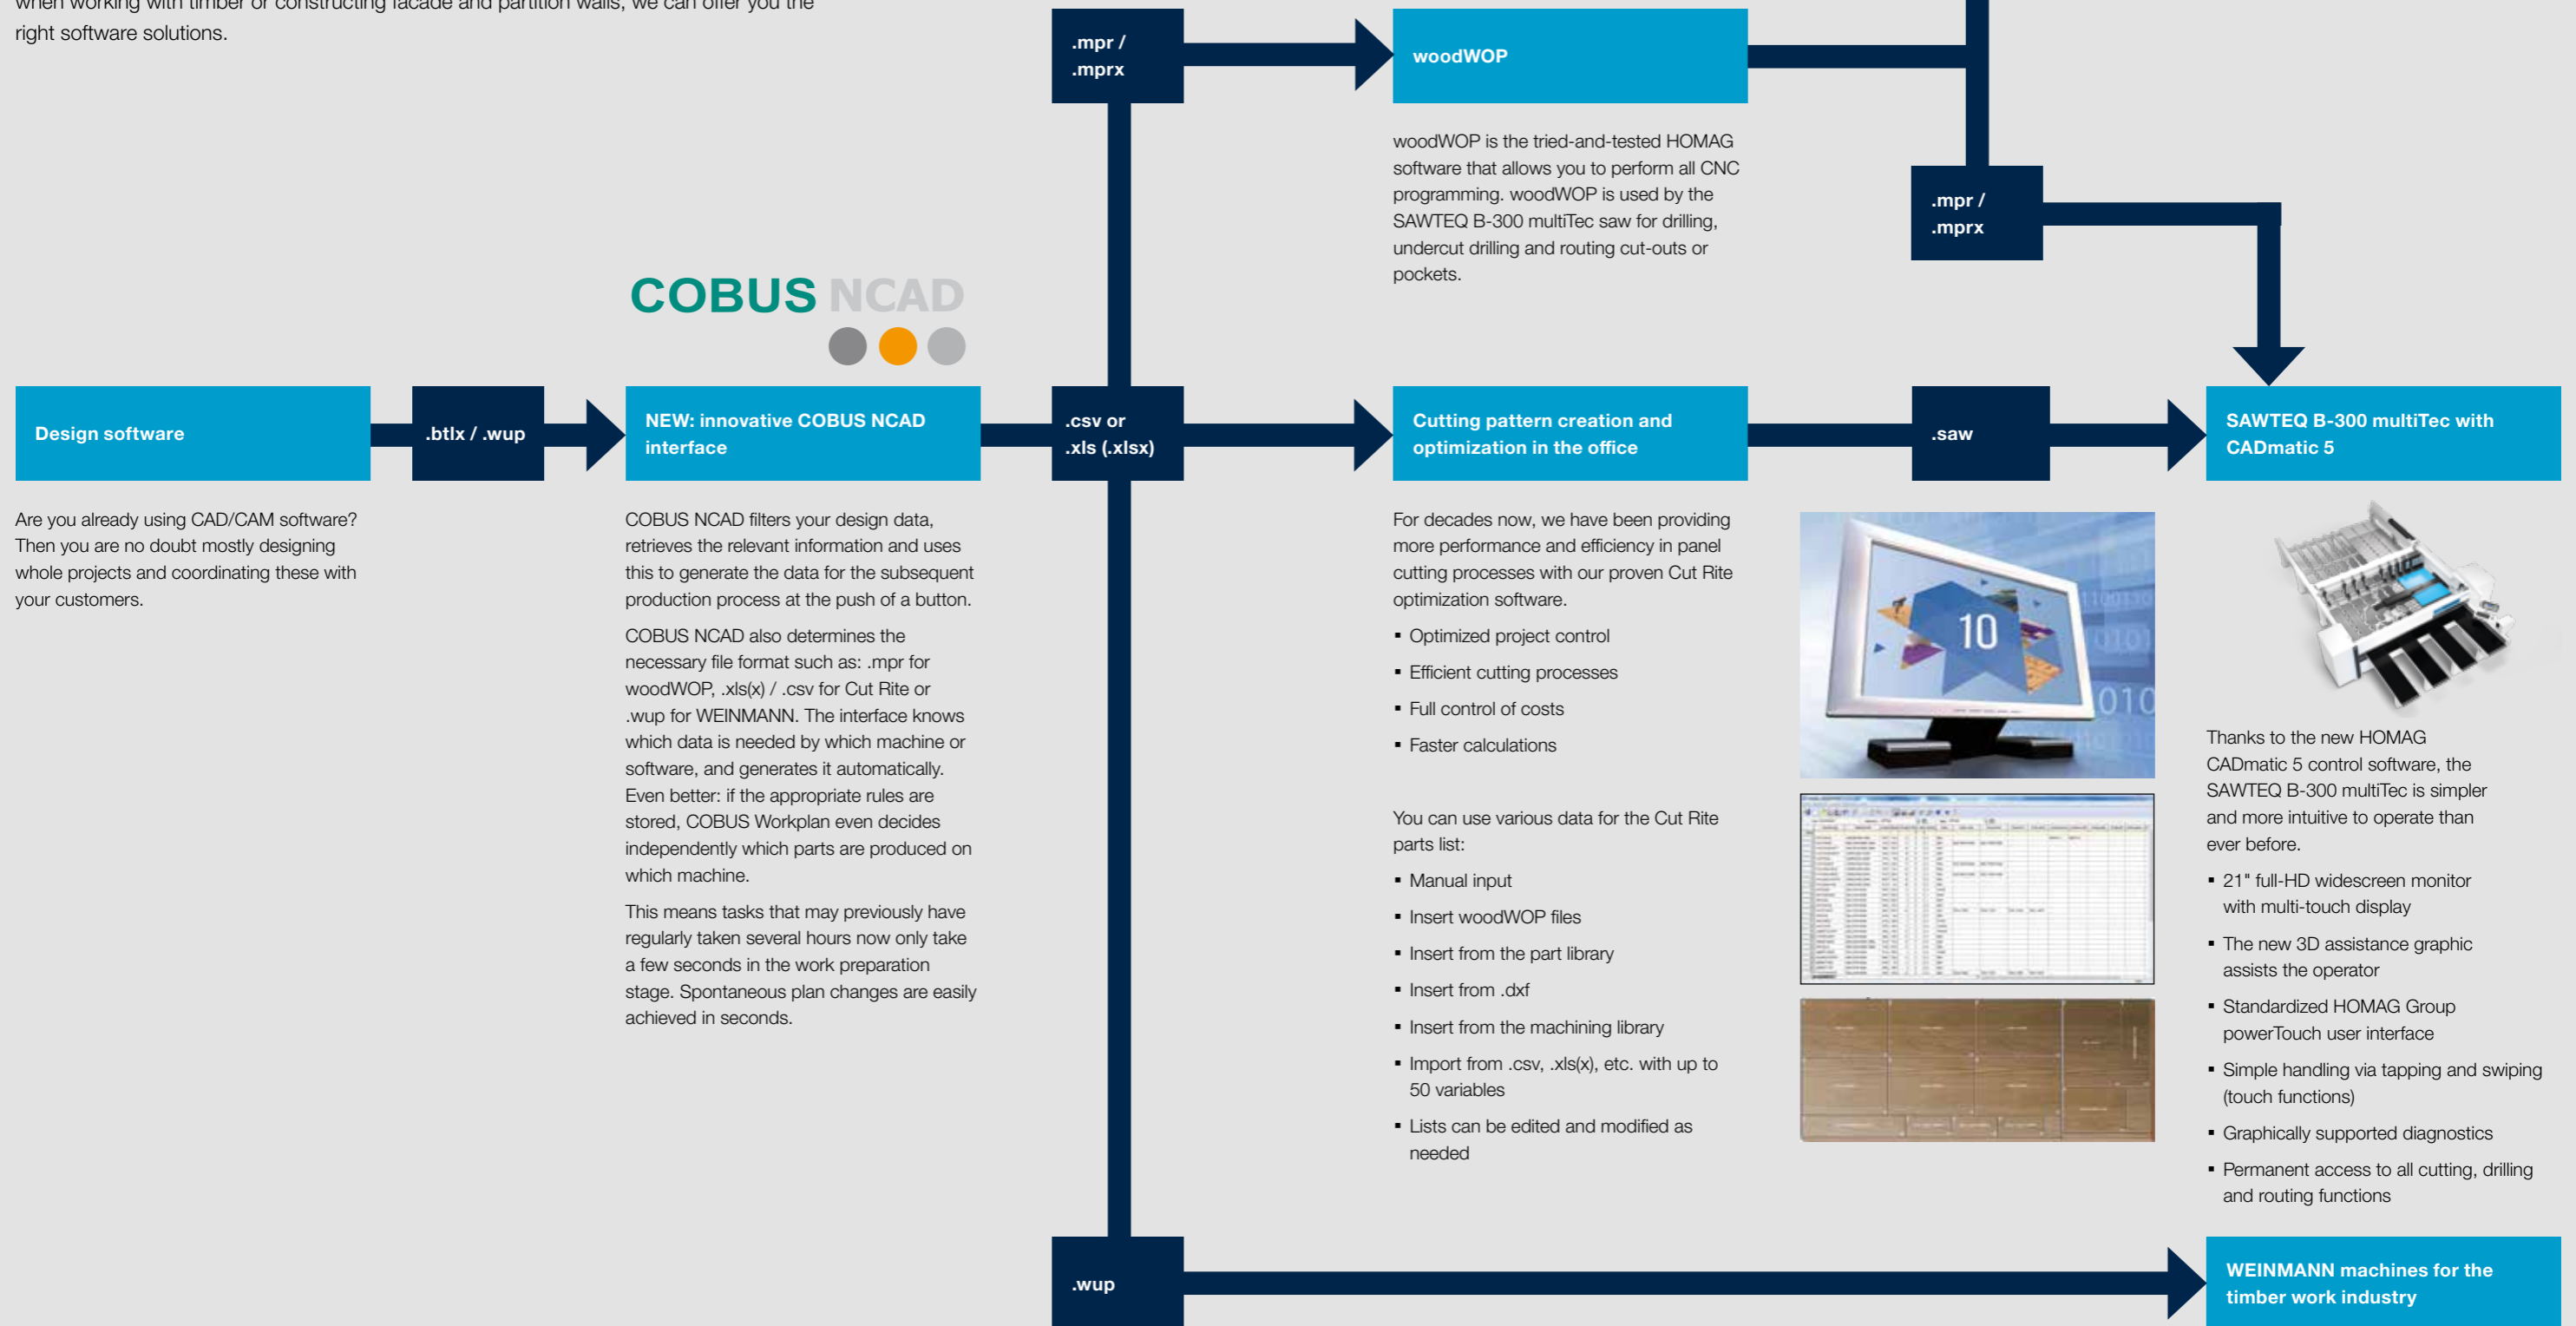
when working with timber or constructing facade and partition walls, we can offer you the right software solutions.

.mpr / .mprx

woodWOP

woodWOP is the tried-and-tested HOMAG software that allows you to perform all CNC programming. woodWOP is used by the SAWTEQ B-300 multiTec saw for drilling, undercut drilling and routing cut-outs or pockets.

.mpr / .mprx

COBUS NCAD

Design software

.btlx / .wup

NEW: innovative COBUS NCAD interface

.csv or .xls (.xlsx)

Cutting pattern creation and optimization in the office

.saw

SAWTEQ B-300 multiTec with CADmatic 5

Are you already using CAD/CAM software? Then you are no doubt mostly designing whole projects and coordinating these with your customers.

COBUS NCAD filters your design data, retrieves the relevant information and uses this to generate the data for the subsequent production process at the push of a button.

COBUS NCAD also determines the necessary file format such as: .mpr for woodWOP, .xls(x) / .csv for Cut Rite or .wup for WEINMANN. The interface knows which data is needed by which machine or software, and generates it automatically. Even better: if the appropriate rules are stored, COBUS Workplan even decides independently which parts are produced on which machine.

This means tasks that may previously have regularly taken several hours now only take a few seconds in the work preparation stage. Spontaneous plan changes are easily achieved in seconds.

For decades now, we have been providing more performance and efficiency in panel cutting processes with our proven Cut Rite optimization software.

▪ Optimized project control
▪ Efficient cutting processes
▪ Full control of costs
▪ Faster calculations

You can use various data for the Cut Rite parts list:

▪ Manual input
▪ Insert woodWOP files
▪ Insert from the part library
▪ Insert from .dxf
▪ Insert from the machining library
▪ Import from .csv, .xls(x), etc. with up to 50 variables
▪ Lists can be edited and modified as needed

10

Thanks to the new HOMAG CADmatic 5 control software, the SAWTEQ B-300 multiTec is simpler and more intuitive to operate than ever before.

▪ 21" full-HD widescreen monitor with multi-touch display
▪ The new 3D assistance graphic assists the operator
▪ Standardized HOMAG Group powerTouch user interface
▪ Simple handling via tapping and swiping (touch functions)
▪ Graphically supported diagnostics
▪ Permanent access to all cutting, drilling and routing functions

.wup

WEINMANN machines for the timber work industry